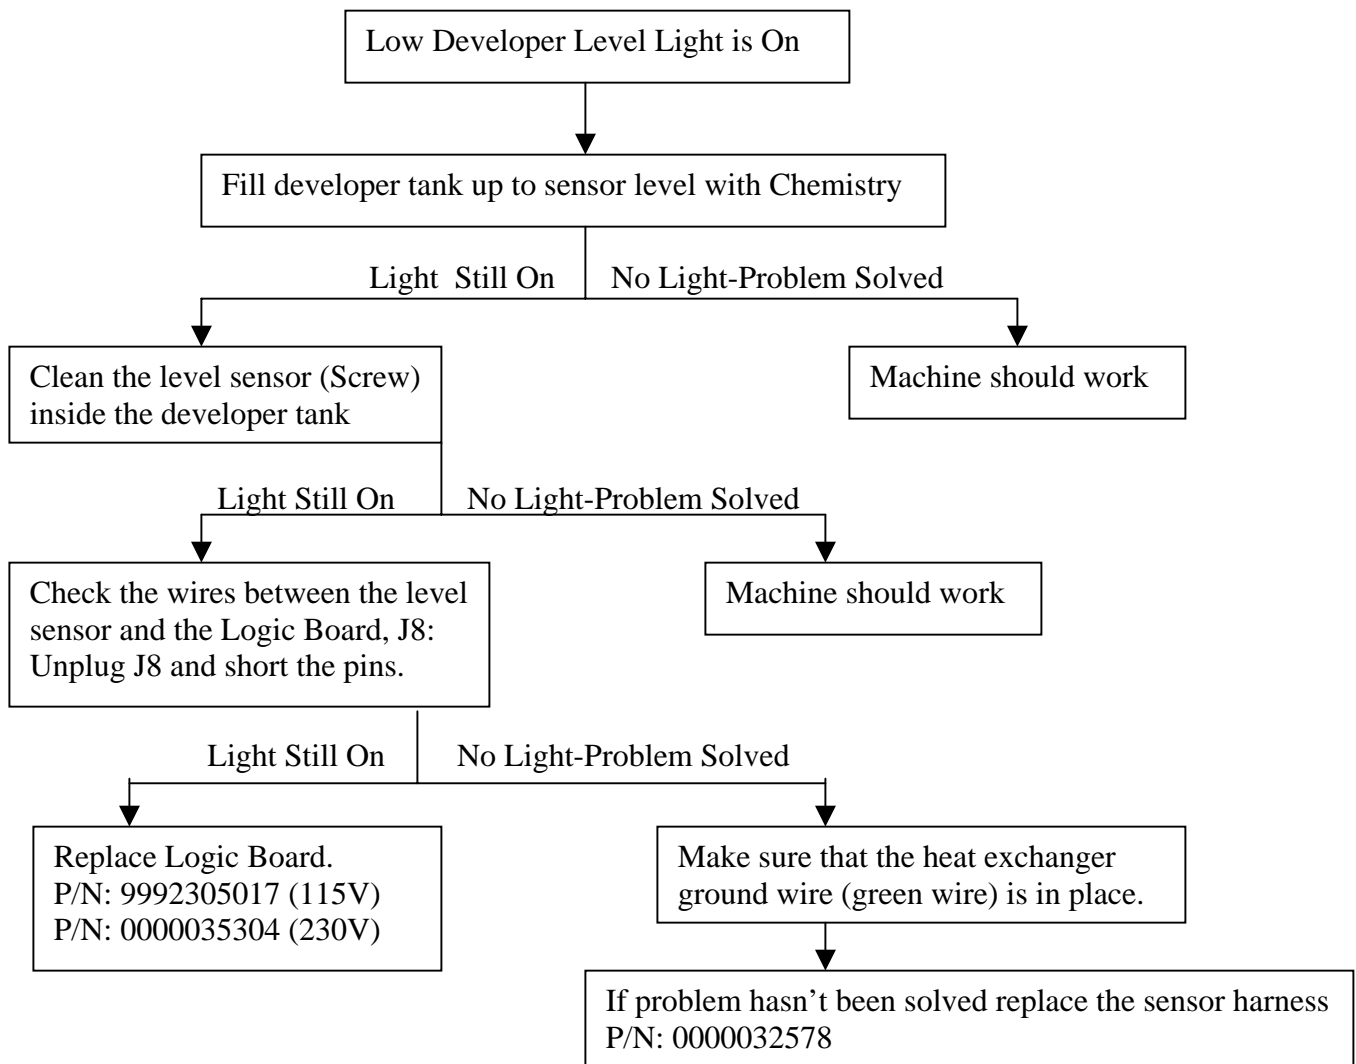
Low Developer Level Light is On

Fill developer tank up to sensor level with Chemistry

Light Still On

No Light-Problem Solved

Clean the level sensor (Screw) inside the developer tank

Machine should work

Light Still On

No Light-Problem Solved

Check the wires between the level sensor and the Logic Board, J8: Unplug J8 and short the pins.

Machine should work

Light Still On

No Light-Problem Solved

Replace Logic Board.
P/N: 9992305017 (115V)
P/N: 0000035304 (230V)

Make sure that the heat exchanger ground wire (green wire) is in place.

If problem hasn’t been solved replace the sensor harness
P/N: 0000032578